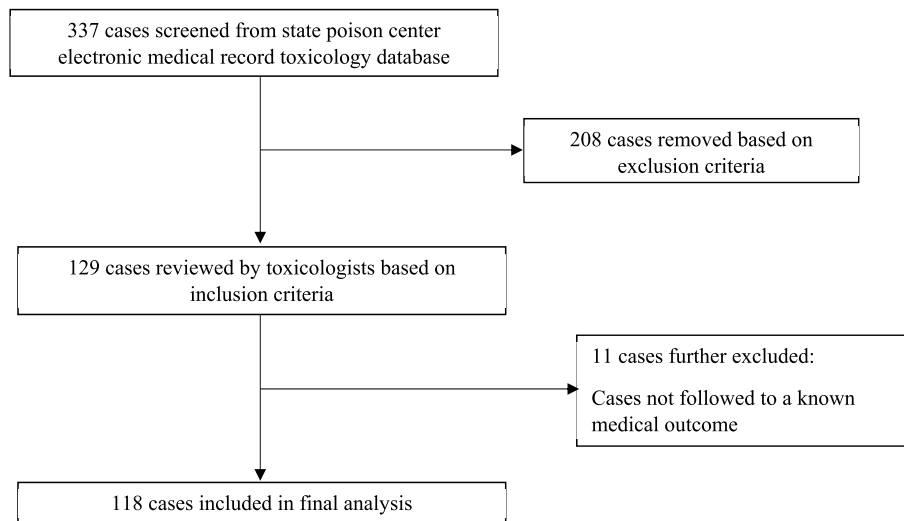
337 cases screened from state poison center electronic medical record toxicology database

208 cases removed based on exclusion criteria

129 cases reviewed by toxicologists based on inclusion criteria

11 cases further excluded:

Cases not followed to a known medical outcome

118 cases included in final analysis